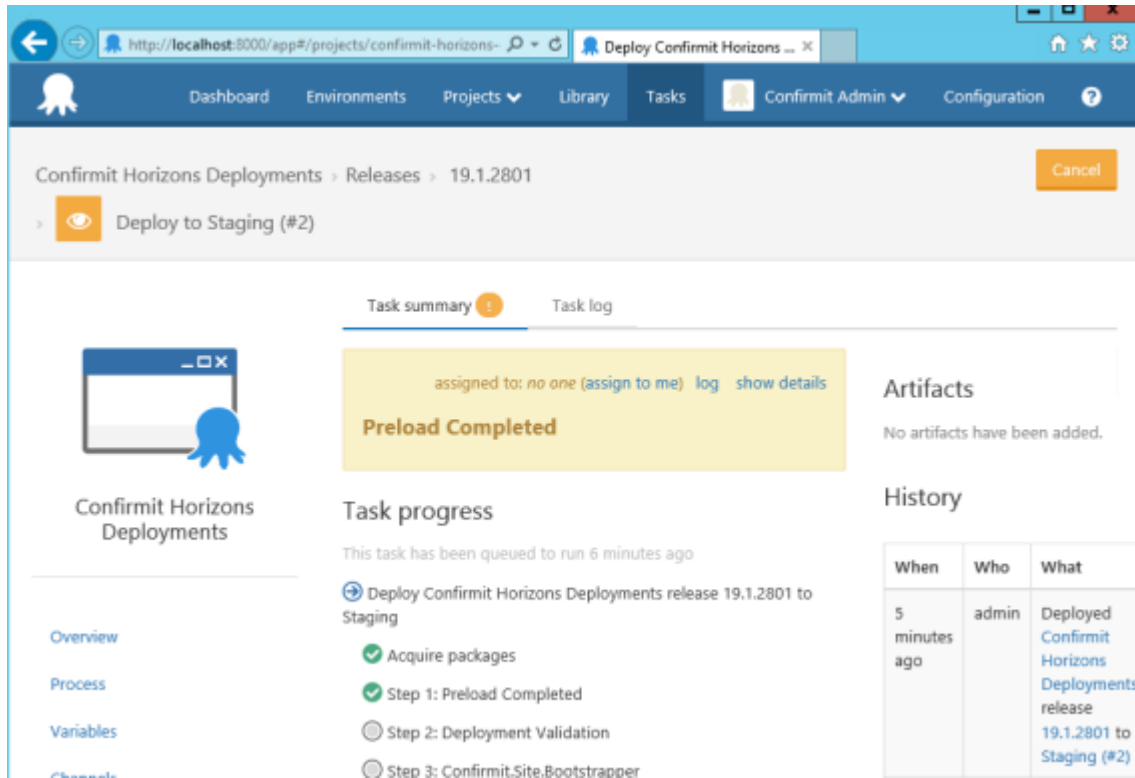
http://localhost:8000/app#/projects/confirmit-horizons-

Deploy Confirmit Horizons ...

Dashboard Environments Projects Library Tasks Confirmit Admin Configuration ?

Confirmit Horizons Deployments › Releases › 19.1.2801

› Deploy to Staging (#2)

Cancel

Task summary ! Task log

Confirmit Horizons Deployments

Overview

Process

Variables

Channels

assigned to: no one (assign to me) log show details

Preload Completed

Task progress

This task has been queued to run 6 minutes ago

Deploy Confirmit Horizons Deployments release 19.1.2801 to Staging

Acquire packages

Step 1: Preload Completed

Step 2: Deployment Validation

Step 3: Confirmit.Site.Bootstrapper

Artifacts

No artifacts have been added.

History

| When | Who | What |
|---|---|---|
| 5 minutes ago | admin | Deployed Confirmit Horizons Deployments release 19.1.2801 to Staging (#2) |